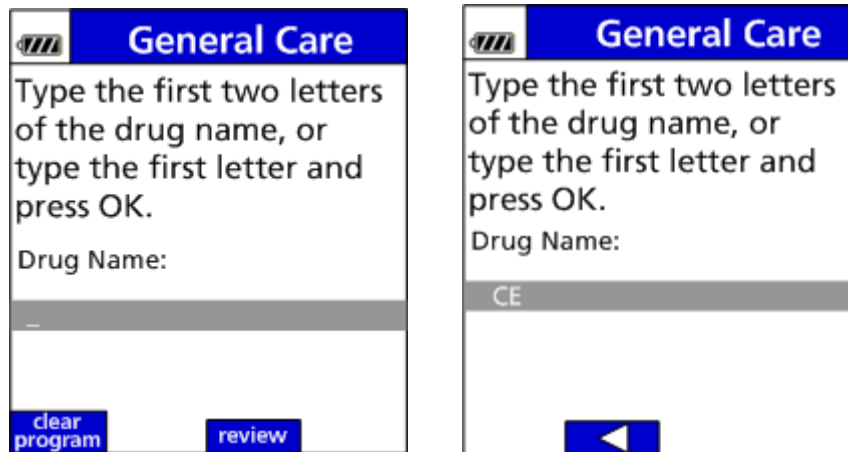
General Care

Type the first two letters of the drug name, or type the first letter and press OK.

Drug Name:

_

clear program

review

General Care

Type the first two letters of the drug name, or type the first letter and press OK.

Drug Name:

CE